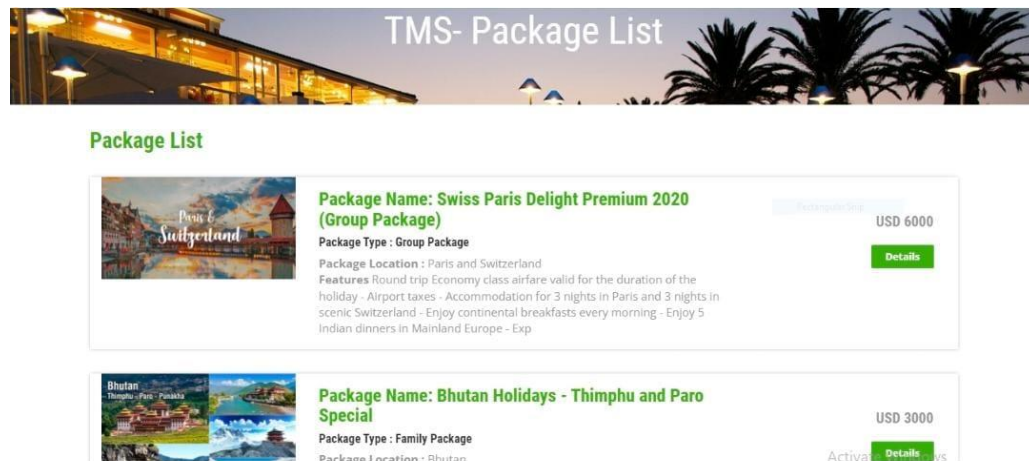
TMS- Package List

Package List

Paris & Switzerland

Package Name: Swiss Paris Delight Premium 2020 (Group Package)

Package Type : Group Package

Package Location : Paris and Switzerland

Features Round trip Economy class airfare valid for the duration of the holiday - Airport taxes - Accommodation for 3 nights in Paris and 3 nights in scenic Switzerland - Enjoy continental breakfasts every morning - Enjoy 5 Indian dinners in Mainland Europe - Exp

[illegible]

USD 6000

Details

Bhutan
Thimphu - Paro - Punakha

Package Name: Bhutan Holidays - Thimphu and Paro Special

Package Type : Family Package

Package Location : Bhutan

USD 3000

Details

Activate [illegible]ows